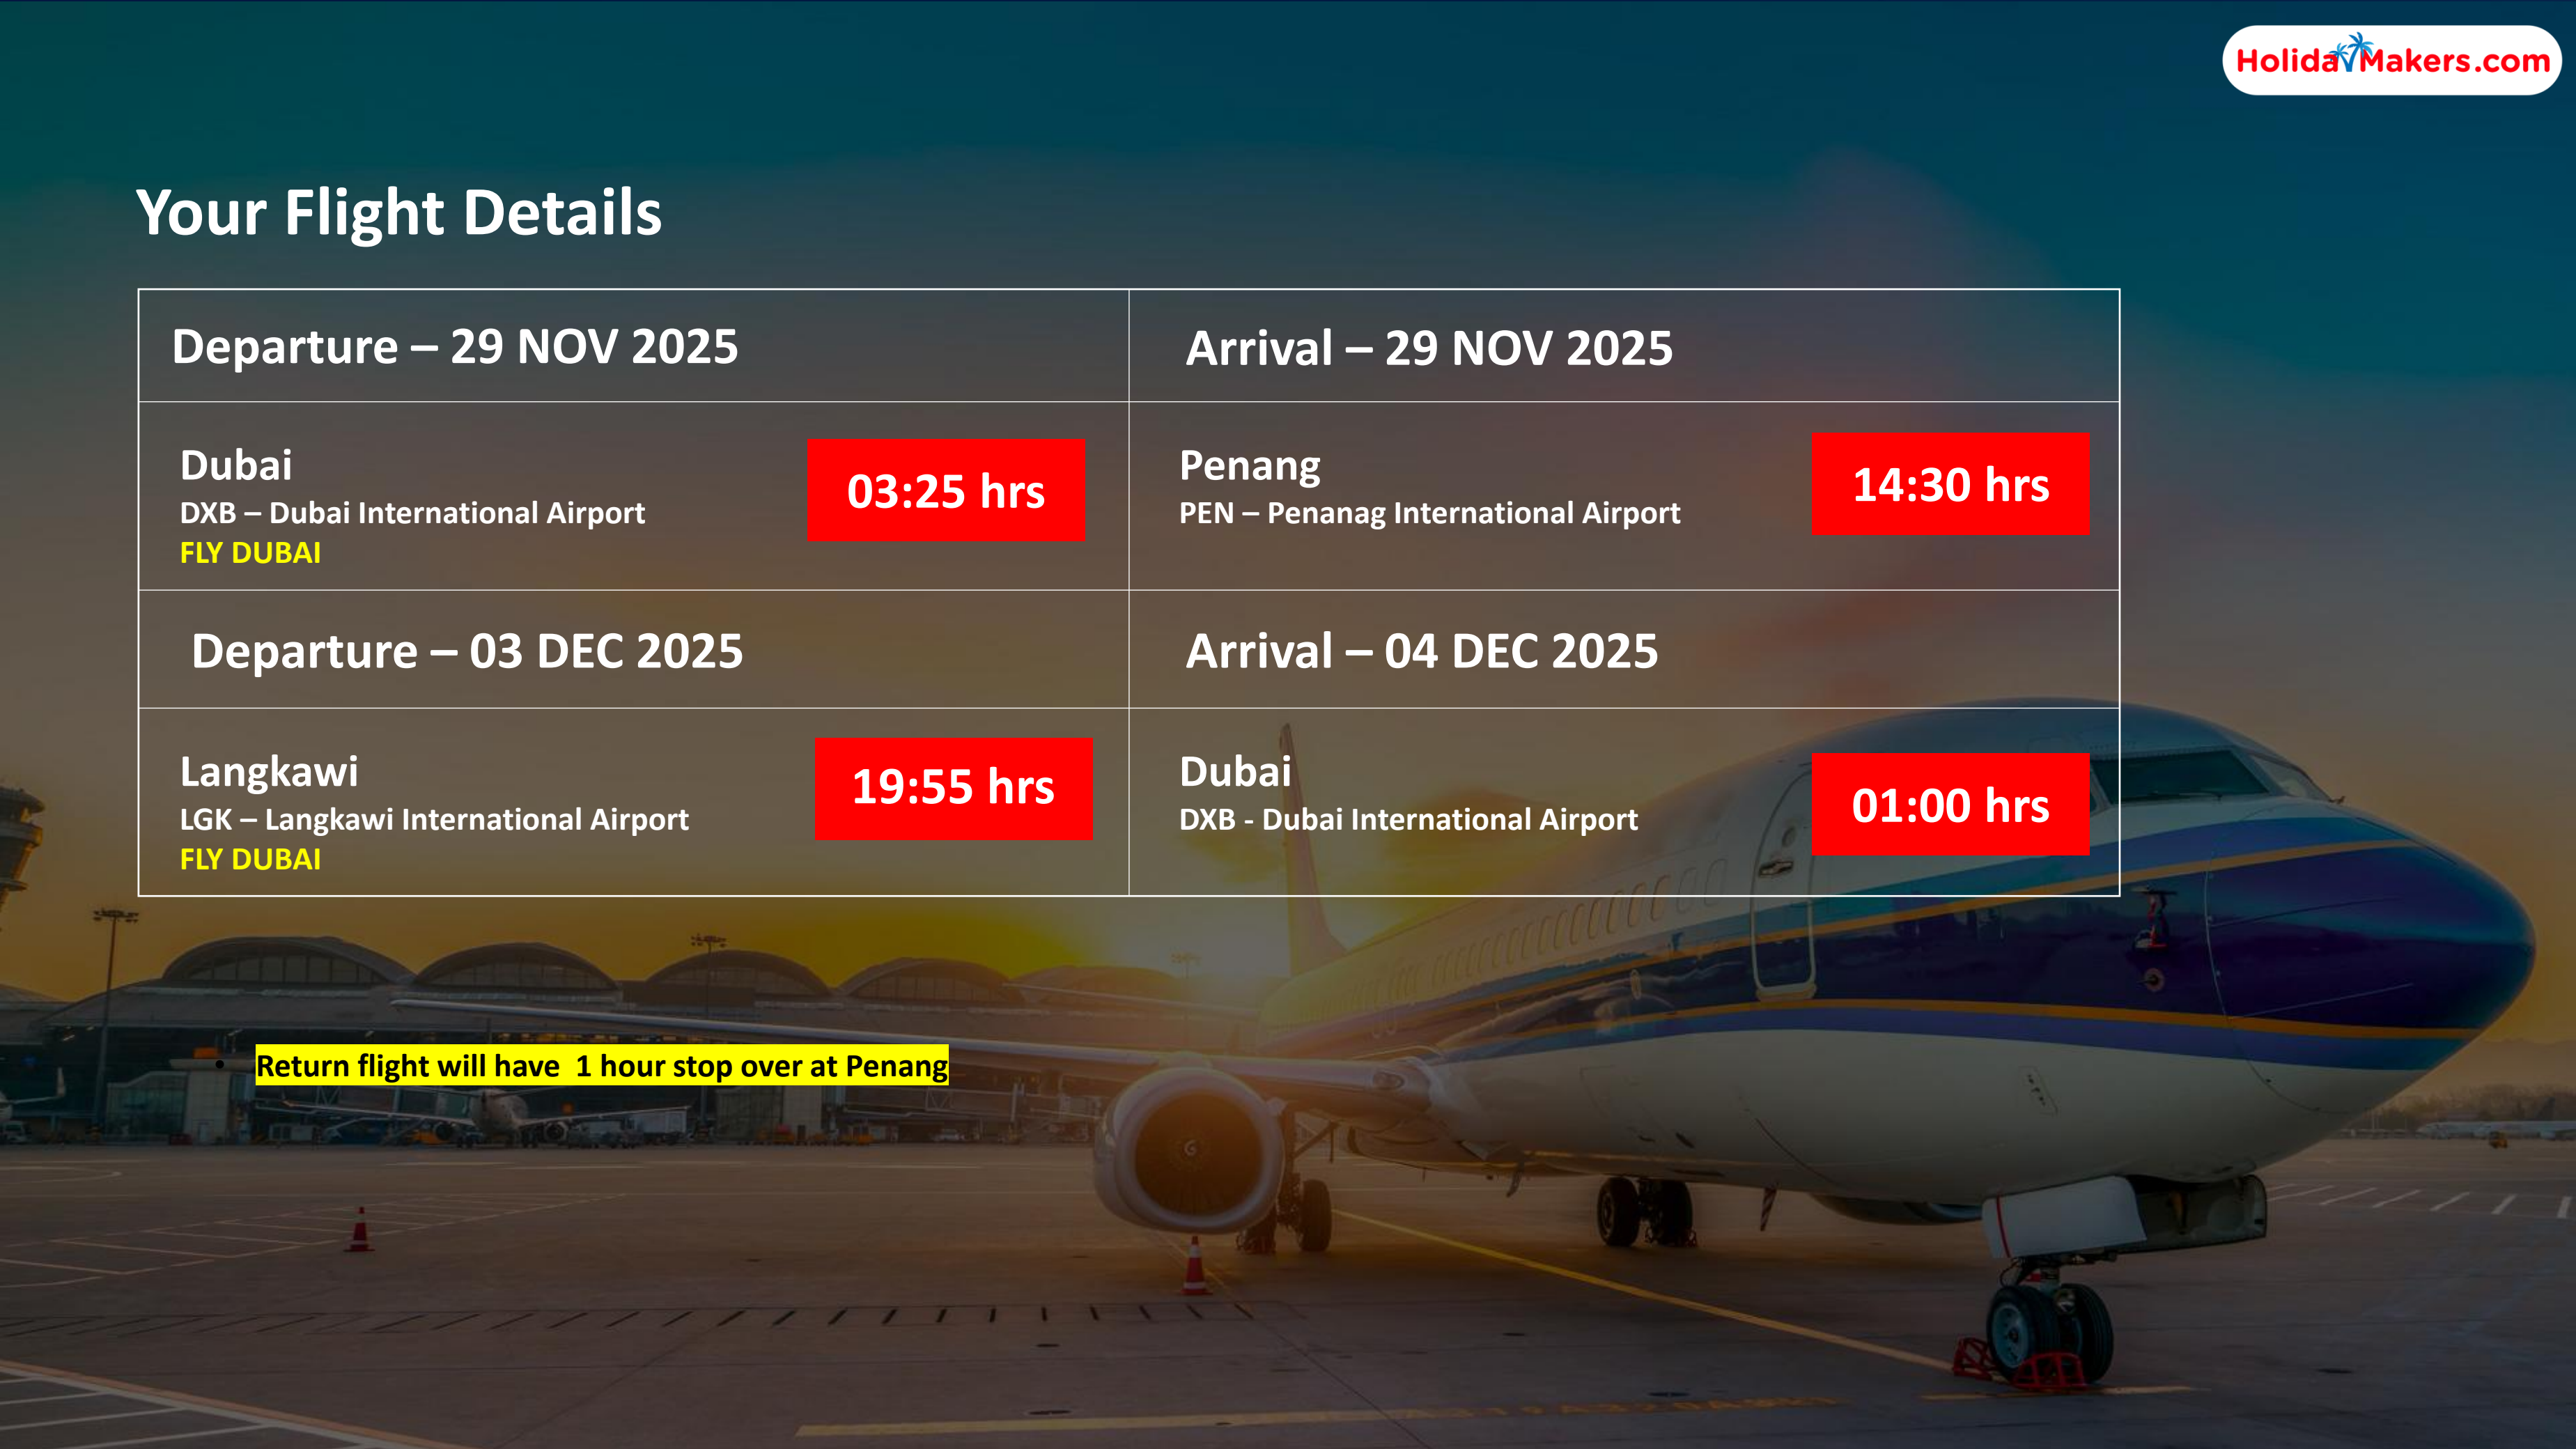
HolidayMakers.com

Your Flight Details

| Departure – 29 NOV 2025 | Arrival – 29 NOV 2025 |
|---|---|
| Dubai<br>DXB – Dubai International Airport<br>FLY DUBAI<br>03:25 hrs | Penang<br>PEN – Penanag International Airport<br>14:30 hrs |
| Departure – 03 DEC 2025 | Arrival – 04 DEC 2025 |
| Langkawi<br>LGK – Langkawi International Airport<br>FLY DUBAI<br>19:55 hrs | Dubai<br>DXB - Dubai International Airport<br>01:00 hrs |

Return flight will have 1 hour stop over at Penang